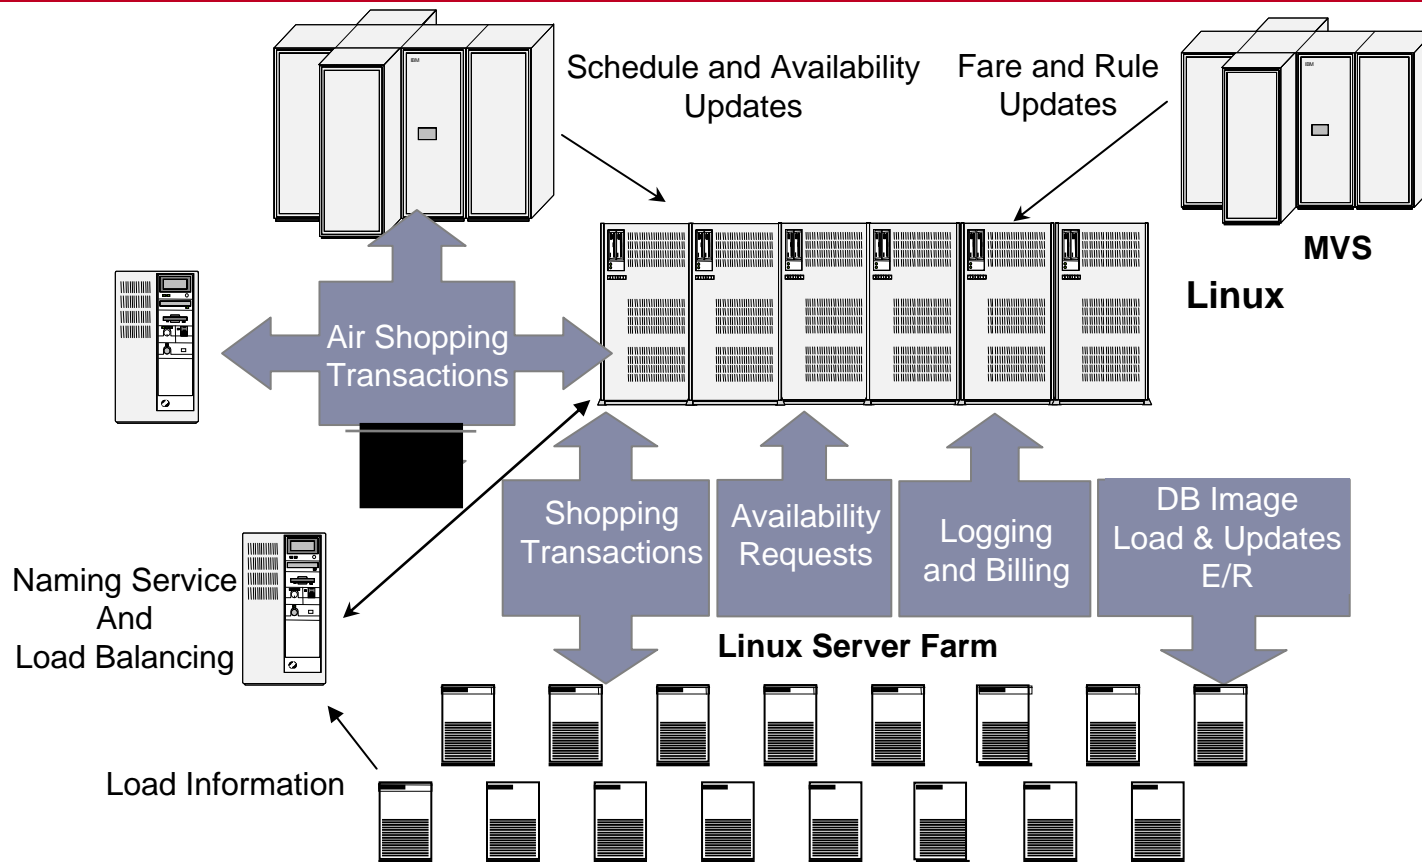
Schedule and Availability Updates

Fare and Rule Updates

IBM

IBM

MVS

Linux

Air Shopping Transactions

Shopping Transactions

Availability Requests

Logging and Billing

DB Image Load & Updates E/R

Naming Service And Load Balancing

Linux Server Farm

Load Information